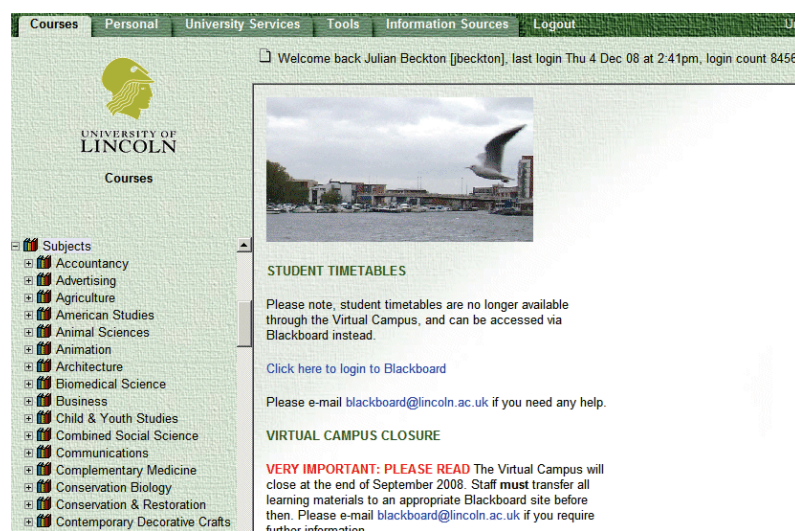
Courses Personal University Services Tools Information Sources Logout U

Welcome back Julian Beckton [jbeckton], last login Thu 4 Dec 08 at 2:41pm, login count 8456

UNIVERSITY OF LINCOLN

Courses

Subjects
Accountancy
Advertising
Agriculture
American Studies
Animal Sciences
Animation
Architecture
Biomedical Science
Business
Child & Youth Studies
Combined Social Science
Communications
Complementary Medicine
Conservation Biology
Conservation & Restoration
Contemporary Decorative Crafts

STUDENT TIMETABLES

Please note, student timetables are no longer available through the Virtual Campus, and can be accessed via Blackboard instead.

Click here to login to Blackboard

Please e-mail blackboard@lincoln.ac.uk if you need any help.

VIRTUAL CAMPUS CLOSURE

VERY IMPORTANT: PLEASE READ The Virtual Campus will close at the end of September 2008. Staff must transfer all learning materials to an appropriate Blackboard site before then. Please e-mail blackboard@lincoln.ac.uk if you require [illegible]